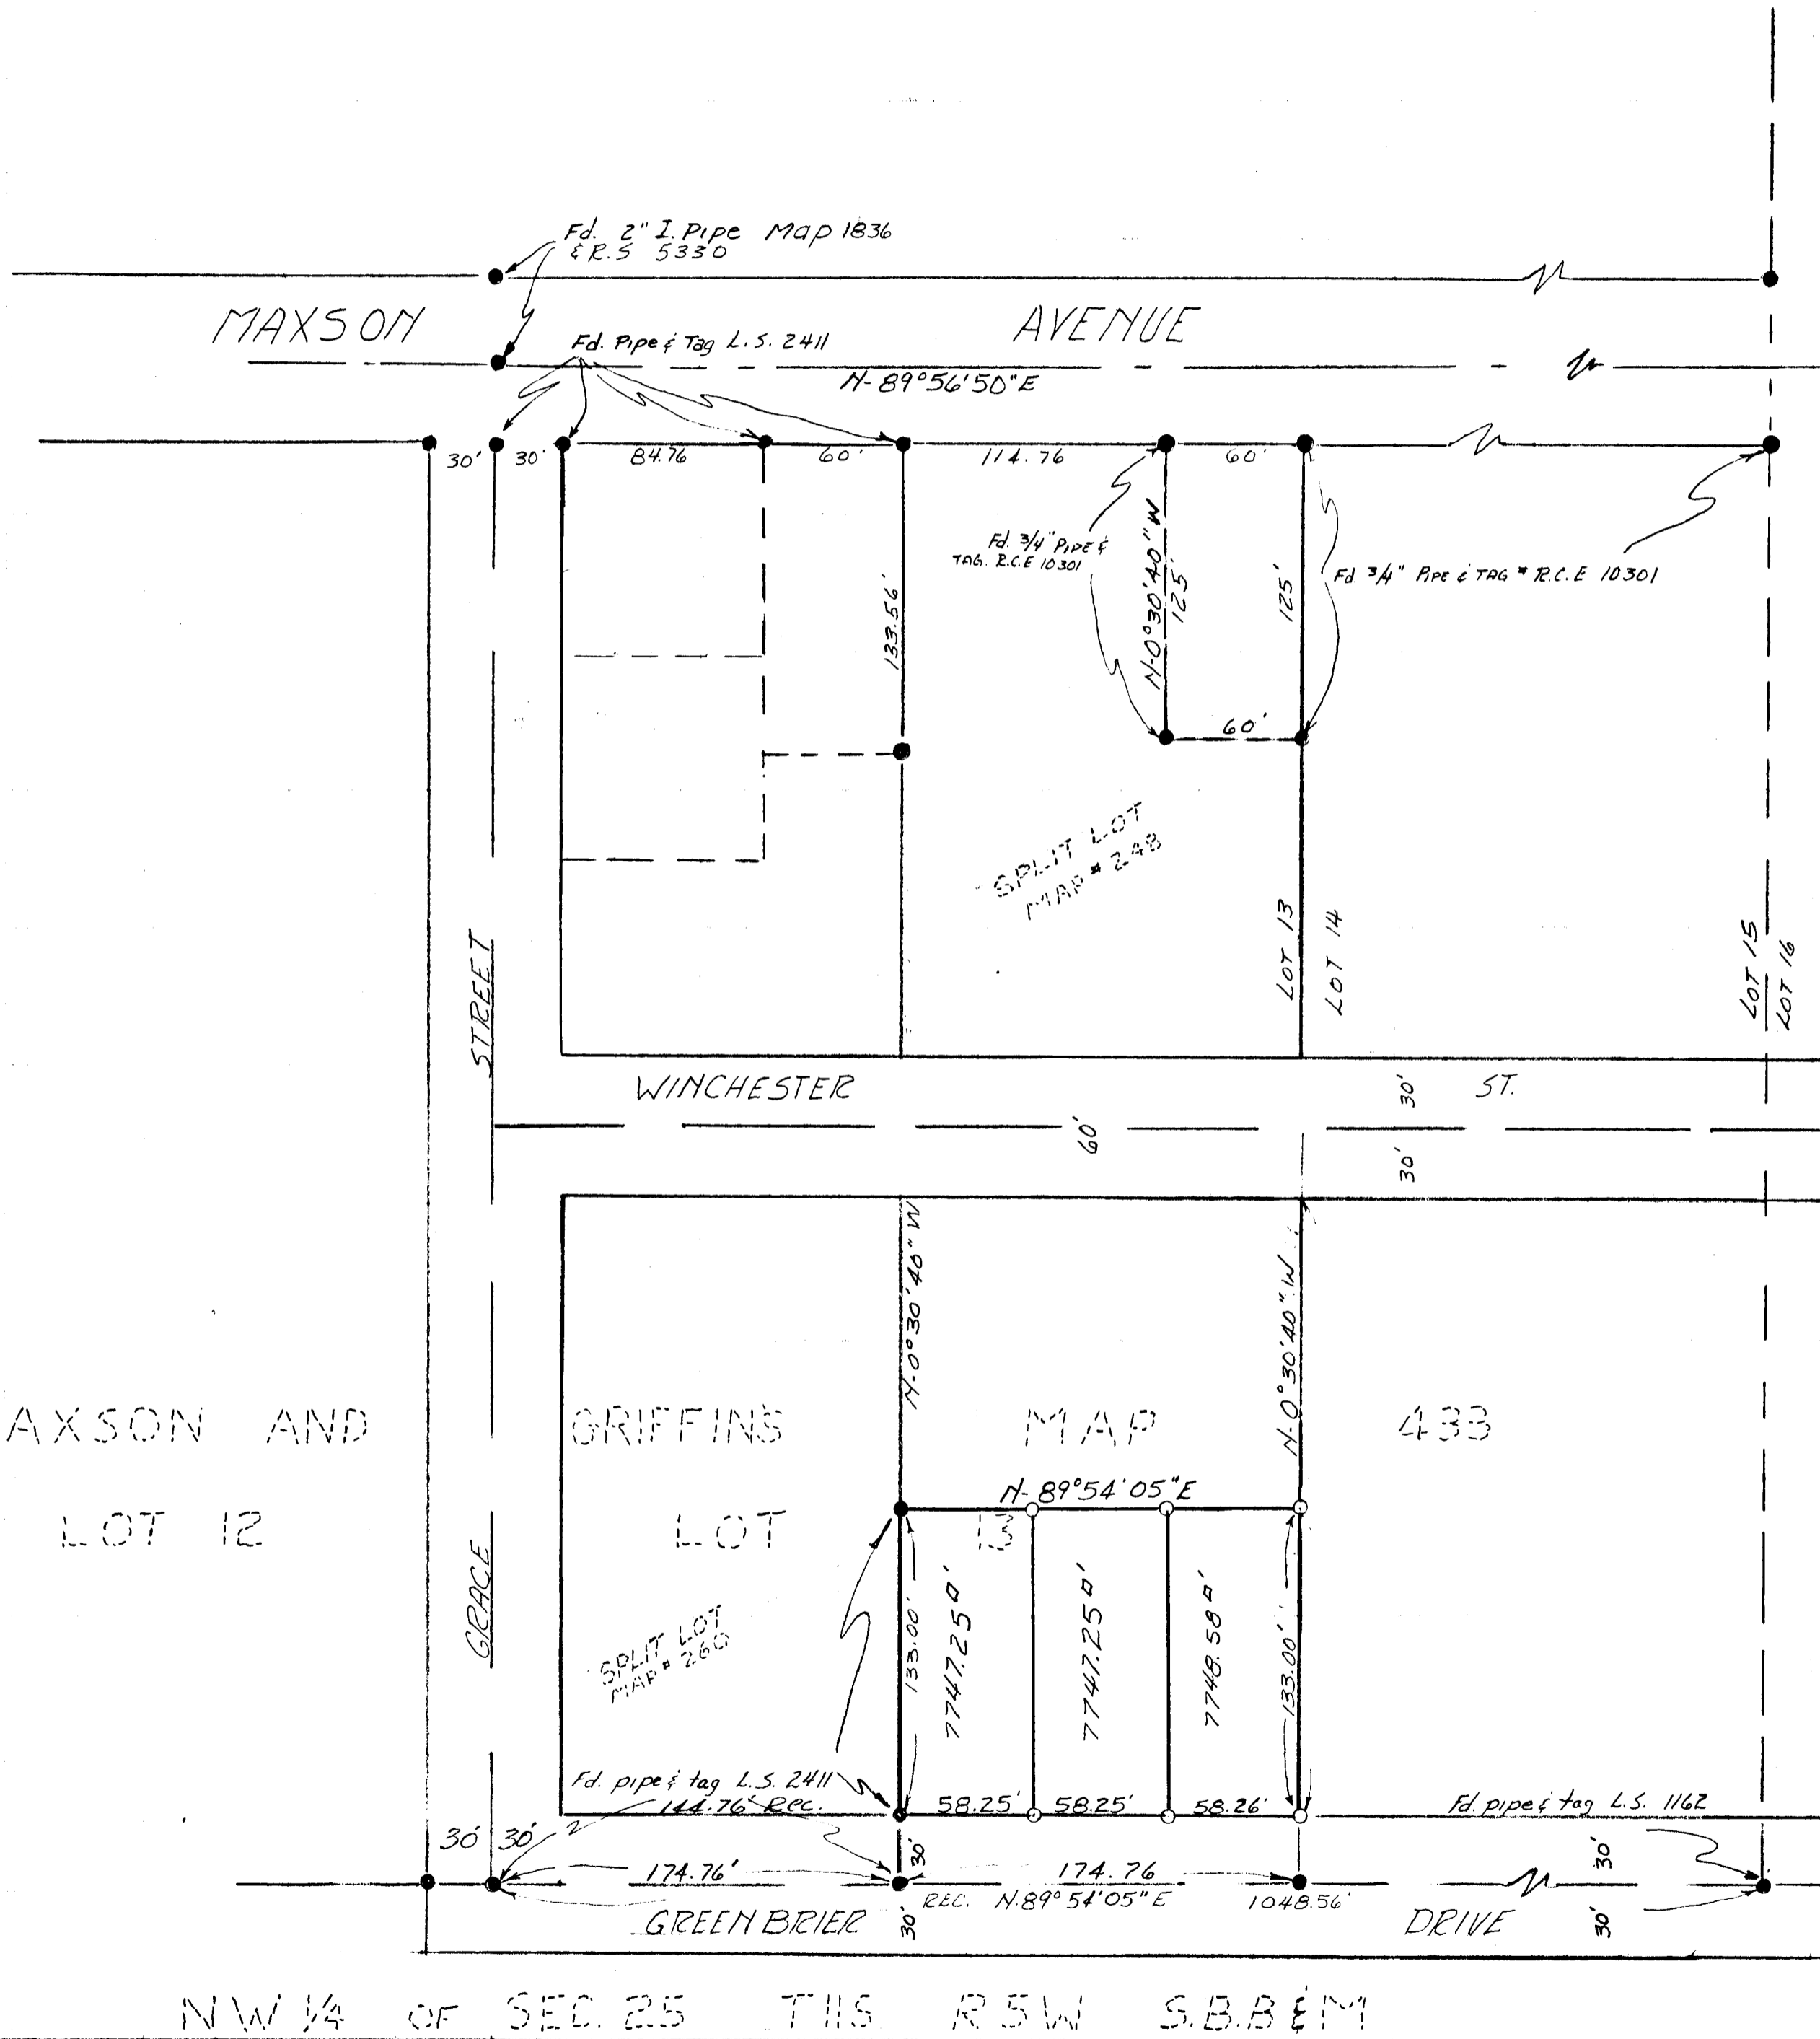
Fd. 2" I. Pipe Map 1836
& R.S 5330

MAXSON AVENUE

Fd. Pipe & Tag L.S. 2411

N-89°56'50"E

30' 30' 84.76 60' 114.76 60'

Fd. 3/4" Pipe & TAG. R.C.E 10301

Fd. 3/4" Pipe & TAG # R.C.E 10301

133.56'

N-0°30'40"W 125'

125'

60'

SPLIT LOT MAP # 248

LOT 13 LOT 14

LOT 15 LOT 16

STREET

WINCHESTER 30' ST.

60'

30'

AXSON AND

LOT 12

GRIFFINS

MAP

433

N-0°30'40"W

N-0°30'40"W

LOT

N-89°54'05"E

13

GRACE

SPLIT LOT MAP # 260

133.00'

7747.25 □'

7747.25 □'

7748.58 □'

133.00'

Fd. pipe & tag L.S. 2411

144.76' Rec.

58.25' 58.25' 58.26'

Fd. pipe & tag L.S. 1162

30' 30'

174.76'

30'

174.76

30'

REC. N-89°54'05"E

1048.56'

GREENBRIER

30'

DRIVE

30'

NW 1/4 OF SEC. 25 T1S R5W S.B.B.&M